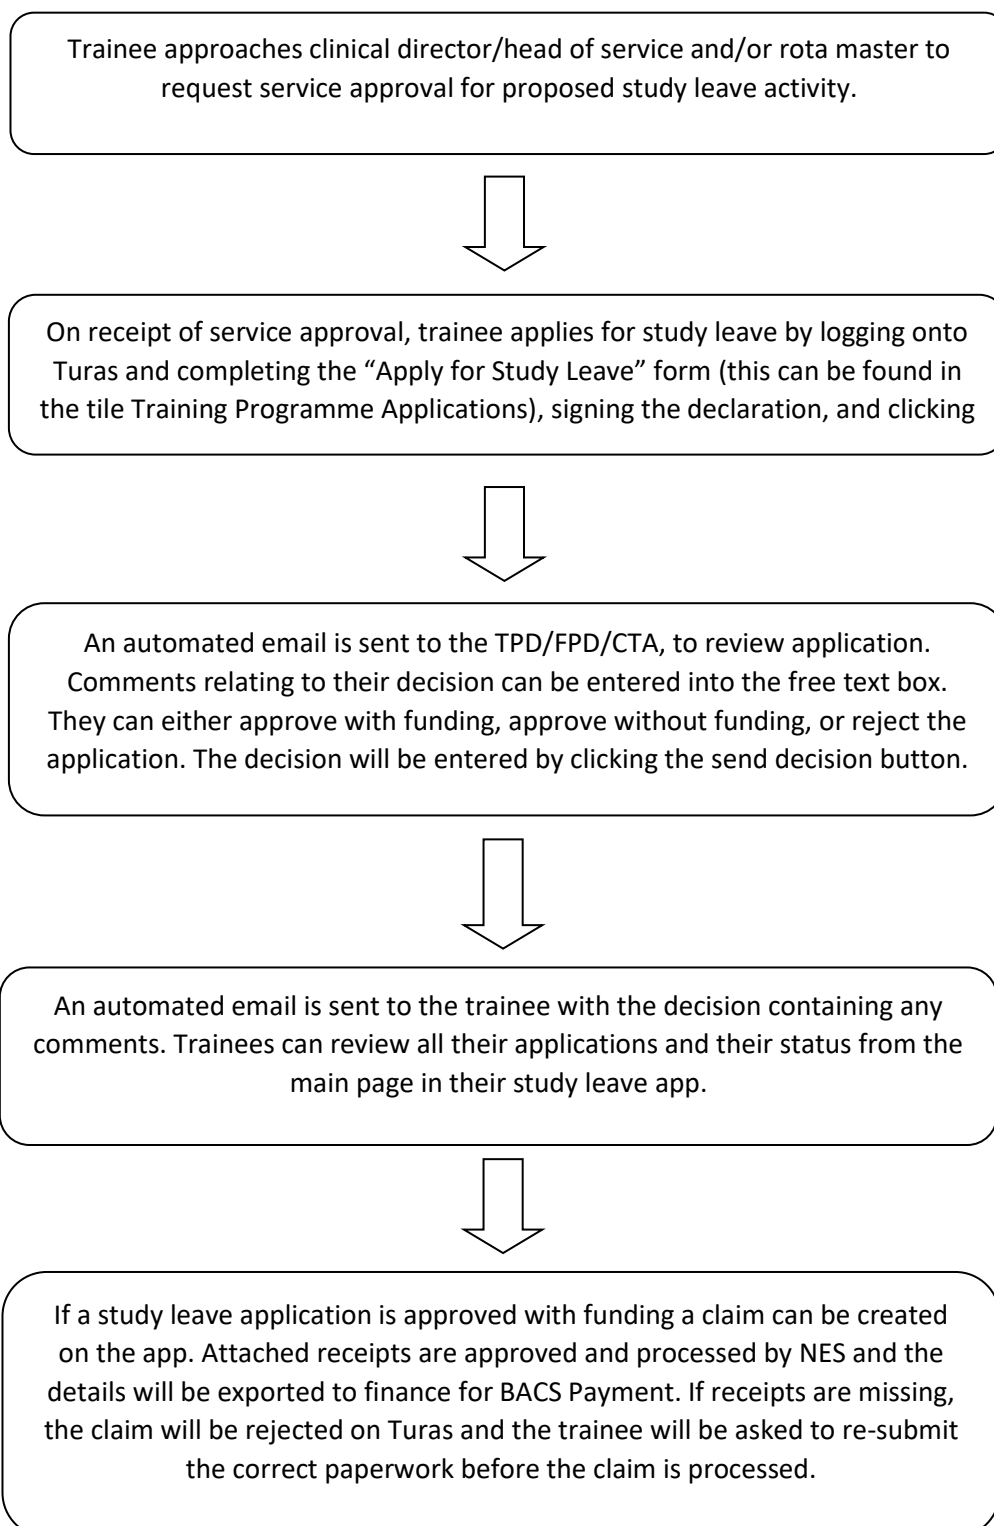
Trainee approaches clinical director/head of service and/or rota master to request service approval for proposed study leave activity.

On receipt of service approval, trainee applies for study leave by logging onto Turas and completing the “Apply for Study Leave” form (this can be found in the tile Training Programme Applications), signing the declaration, and clicking

An automated email is sent to the TPD/FPD/CTA, to review application. Comments relating to their decision can be entered into the free text box. They can either approve with funding, approve without funding, or reject the application. The decision will be entered by clicking the send decision button.

An automated email is sent to the trainee with the decision containing any comments. Trainees can review all their applications and their status from the main page in their study leave app.

If a study leave application is approved with funding a claim can be created on the app. Attached receipts are approved and processed by NES and the details will be exported to finance for BACS Payment. If receipts are missing, the claim will be rejected on Turas and the trainee will be asked to re-submit the correct paperwork before the claim is processed.